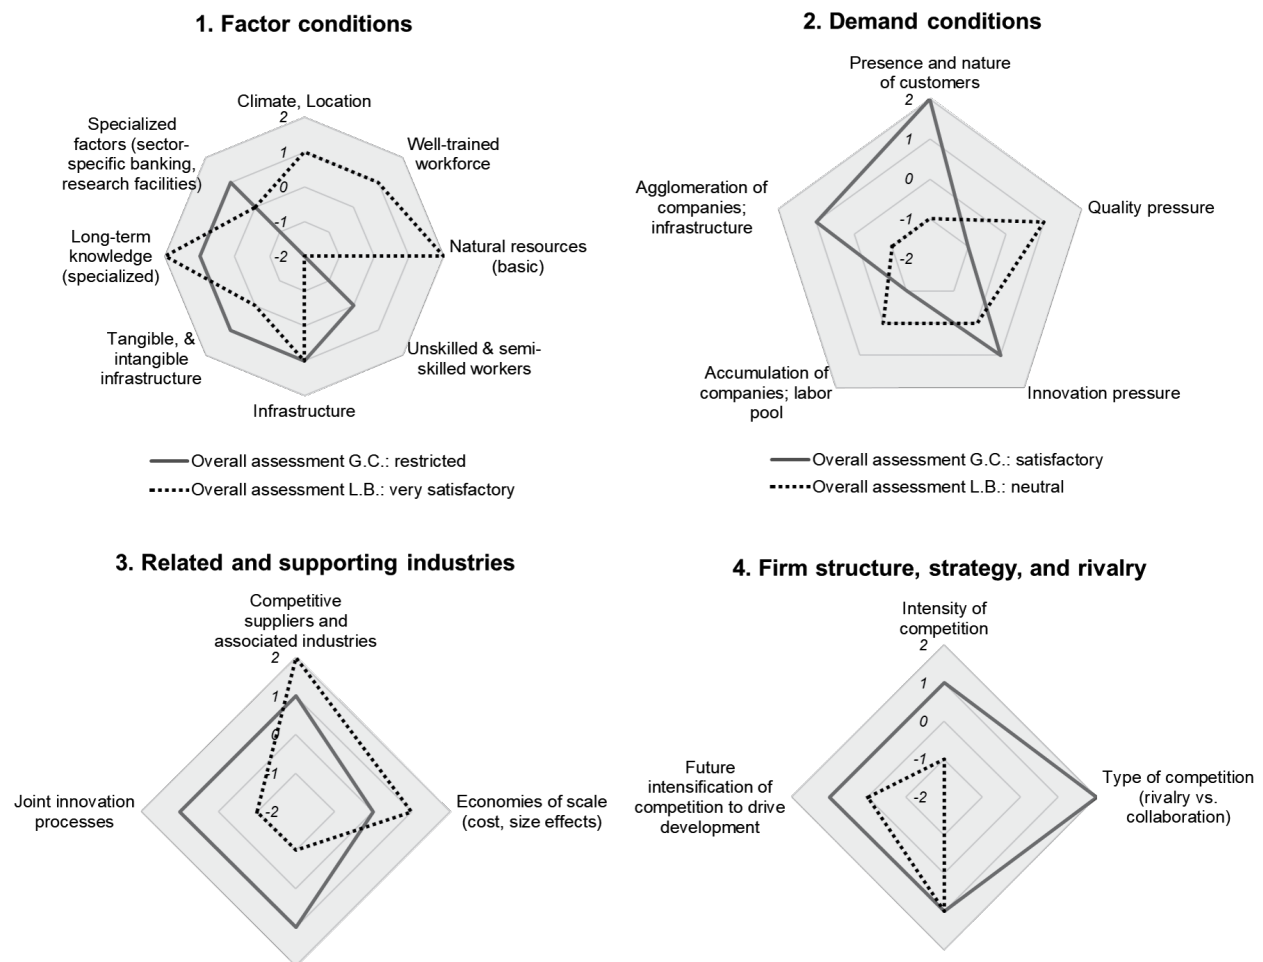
1. Factor conditions

Climate, Location
2
1
0
-1
-2
Well-trained workforce
Natural resources (basic)
Unskilled & semi-skilled workers
Infrastructure
Tangible, & intangible infrastructure
Long-term knowledge (specialized)
Specialized factors (sector-specific banking, research facilities)

Overall assessment G.C.: restricted
Overall assessment L.B.: very satisfactory

2. Demand conditions

Presence and nature of customers
2
1
0
-1
-2
Quality pressure
Innovation pressure
Accumulation of companies; labor pool
Agglomeration of companies; infrastructure

Overall assessment G.C.: satisfactory
Overall assessment L.B.: neutral

3. Related and supporting industries

Competitive suppliers and associated industries
2
1
0
-1
-2
Economies of scale (cost, size effects)
Joint innovation processes

4. Firm structure, strategy, and rivalry

Intensity of competition
2
1
0
-1
-2
Type of competition (rivalry vs. collaboration)
Future intensification of competition to drive development